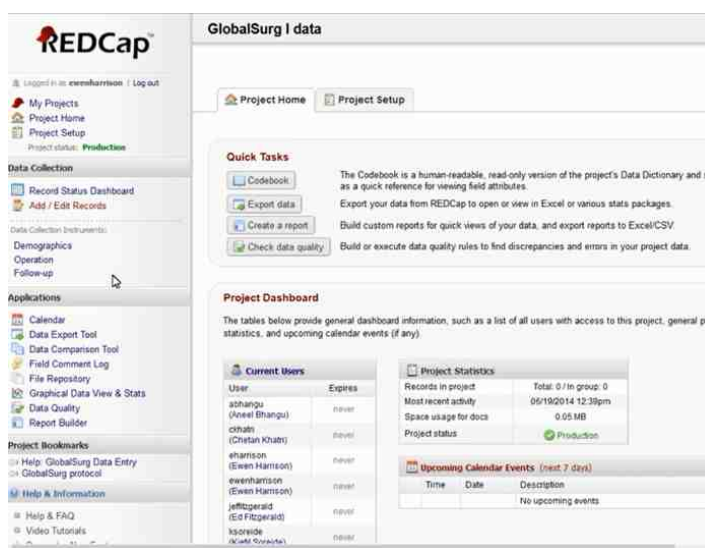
REDCap

Logged in as ewenharrison | Log out

My Projects
Project Home
Project Setup
Project status: Production

Data Collection

Record Status Dashboard
Add / Edit Records

Data Collection Instruments:
Demographics
Operation
Follow-up

Applications

Calendar
Data Export Tool
Data Comparison Tool
Field Comment Log
File Repository
Graphical Data View & Stats
Data Quality
Report Builder

Project Bookmarks

Help: GlobalSurg Data Entry
GlobalSurg protocol

Help & Information

Help & FAQ
Video Tutorials
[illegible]

GlobalSurg I data

Project Home | Project Setup

Quick Tasks

Codebook — The Codebook is a human-readable, read-only version of the project's Data Dictionary and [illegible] as a quick reference for viewing field attributes.
Export data — Export your data from REDCap to open or view in Excel or various stats packages.
Create a report — Build custom reports for quick views of your data, and export reports to Excel/CSV.
Check data quality — Build or execute data quality rules to find discrepancies and errors in your project data.

Project Dashboard

The tables below provide general dashboard information, such as a list of all users with access to this project, general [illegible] statistics, and upcoming calendar events (if any).

Current Users

| User | Expires |
|---|---|
| abhangu (Aneel Bhangu) | never |
| ckhatri (Chetan Khatri) | never |
| eharrison (Ewen Harrison) | never |
| ewenharrison (Ewen Harrison) | never |
| jeffitzgerald (Ed Fitzgerald) | never |
| ksoreide (Kjetil Soreide) | never |

Project Statistics

| | |
|---|---|
| Records in project | Total: 0 / In group: 0 |
| Most recent activity | 06/19/2014 12:39pm |
| Space usage for docs | 0.05 MB |
| Project status | Production |

Upcoming Calendar Events (next 7 days)

| Time | Date | Description |
|---|---|---|
| | | No upcoming events |